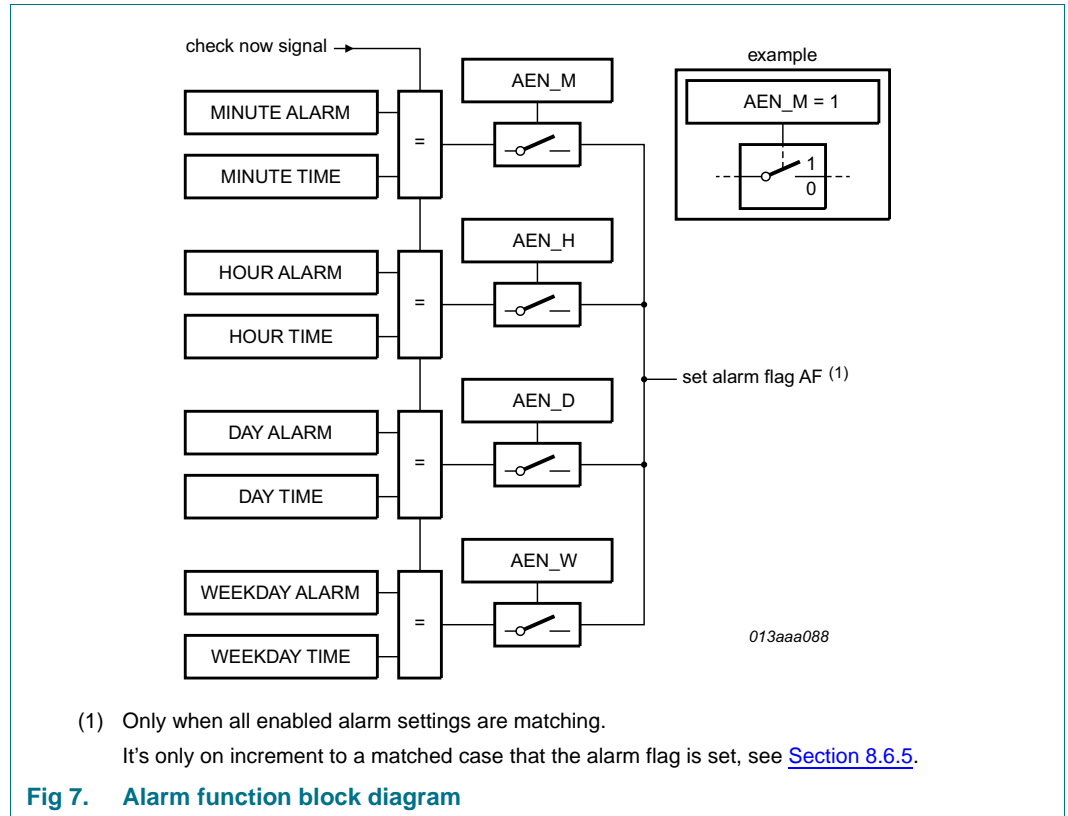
check now signal

MINUTE ALARM

MINUTE TIME

=

AEN_M

example

AEN_M = 1

1

0

HOUR ALARM

HOUR TIME

=

AEN_H

set alarm flag AF $^{(1)}$

DAY ALARM

DAY TIME

=

AEN_D

WEEKDAY ALARM

WEEKDAY TIME

=

AEN_W

013aaa088

(1) Only when all enabled alarm settings are matching.
It's only on increment to a matched case that the alarm flag is set, see Section 8.6.5.

Fig 7. Alarm function block diagram